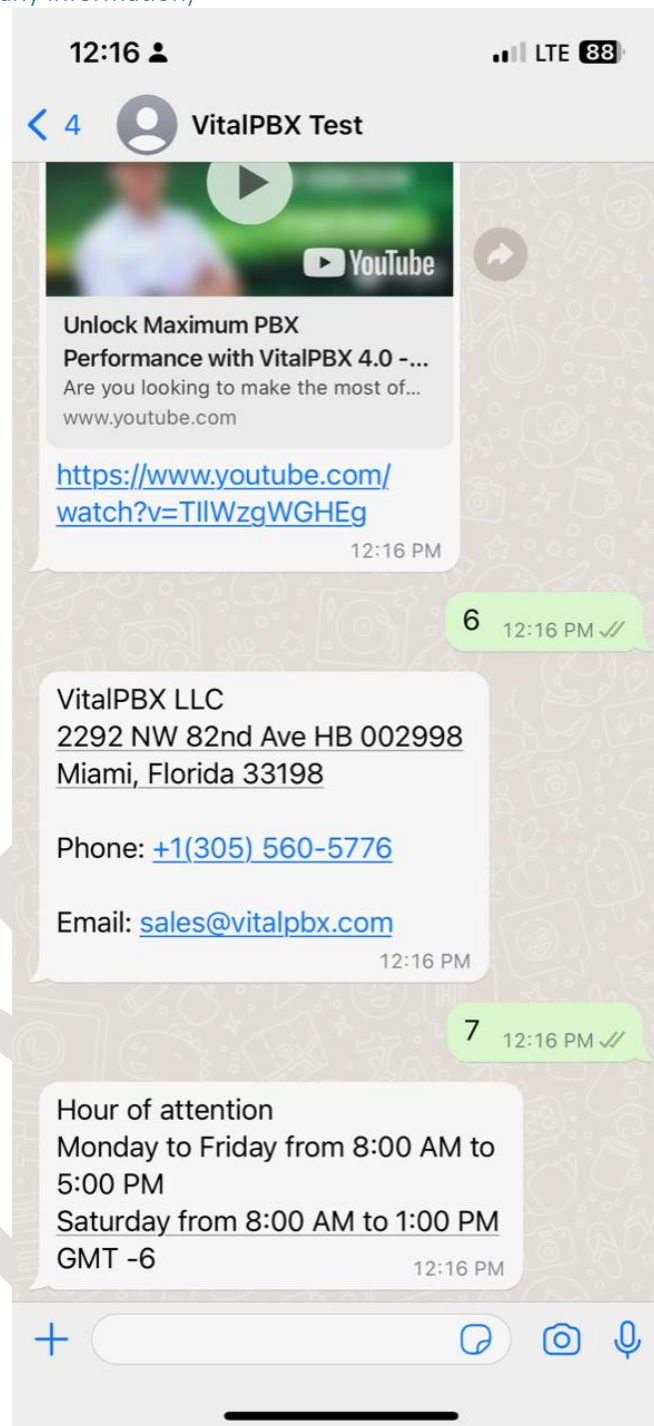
any information)

12:16

LTE 88

4

VitalPBX Test

YouTube

Unlock Maximum PBX Performance with VitalPBX 4.0 -...
Are you looking to make the most of...
www.youtube.com

https://www.youtube.com/watch?v=TIlWzgWGHEg
12:16 PM

6 12:16 PM

VitalPBX LLC
2292 NW 82nd Ave HB 002998
Miami, Florida 33198

Phone: +1(305) 560-5776

Email: sales@vitalpbx.com
12:16 PM

7 12:16 PM

Hour of attention
Monday to Friday from 8:00 AM to 5:00 PM
Saturday from 8:00 AM to 1:00 PM
GMT -6
12:16 PM